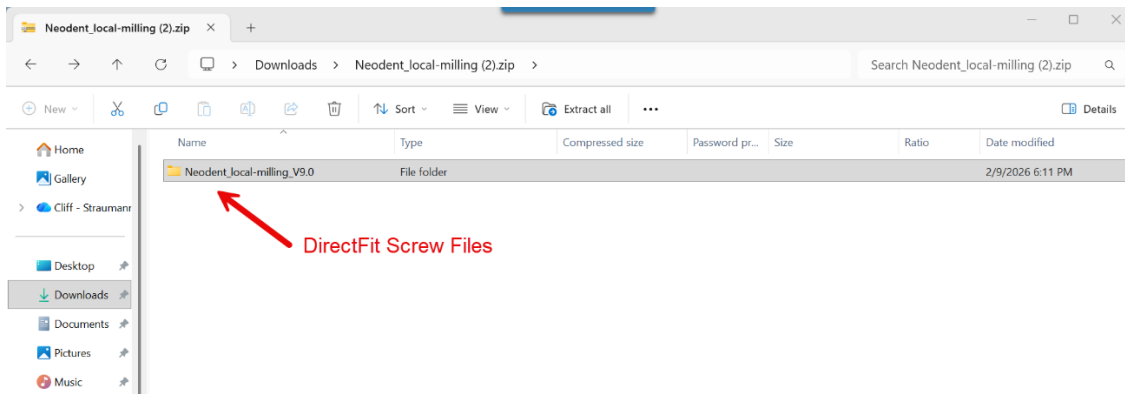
Neodent_local-milling (2).zip

Downloads > Neodent_local-milling (2).zip >

Search Neodent_local-milling (2).zip

New

Sort

View

Extract all

...

Details

Home

Gallery

Cliff - Straumann

Desktop

Downloads

Documents

Pictures

Music

| Name | Type | Compressed size | Password pr... | Size | Ratio | Date modified |
|---|---|---|---|---|---|---|
| Neodent_local-milling_V9.0 | File folder | | | | | 2/9/2026 6:11 PM |

DirectFit Screw Files